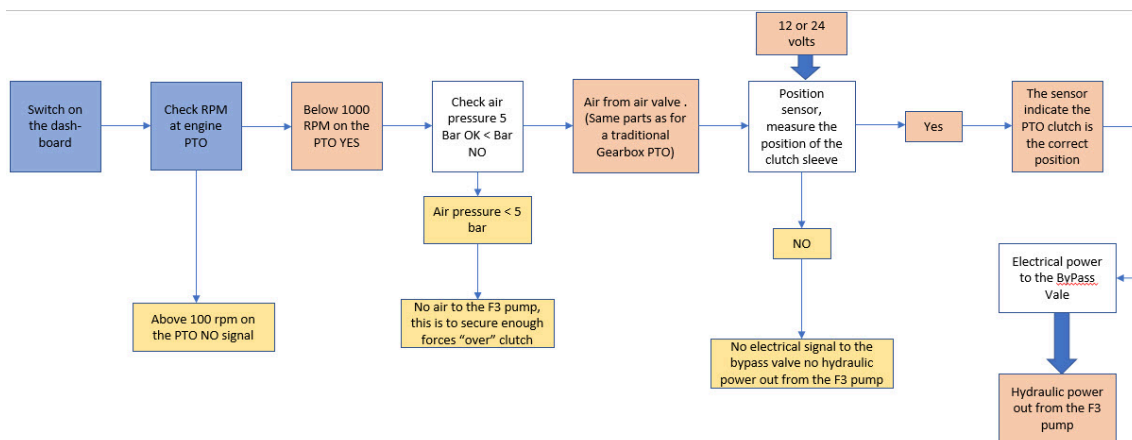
12 or 24 volts

Switch on the dashboard

Check RPM at engine PTO

Below 1000 RPM on the PTO YES

Check air pressure 5 Bar OK < Bar NO

Air from air valve . (Same parts as for a traditional Gearbox PTO)

Position sensor, measure the position of the clutch sleeve

Yes

The sensor indicate the PTO clutch is the correct position

Air pressure < 5 bar

NO

Electrical power to the ByPass Vale

Above 100 rpm on the PTO NO signal

No air to the F3 pump, this is to secure enough forces "over" clutch

No electrical signal to the bypass valve no hydraulic power out from the F3 pump

Hydraulic power out from the F3 pump